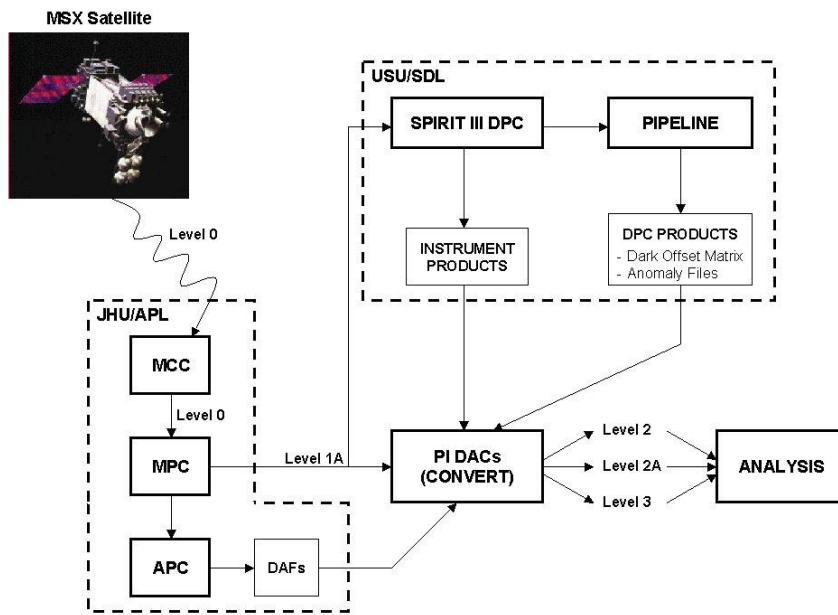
MSX Satellite

Level 0

USU/SDL

SPIRIT III DPC

PIPELINE

INSTRUMENT PRODUCTS

DPC PRODUCTS
- Dark Offset Matrix
- Anomaly Files

JHU/APL

MCC

Level 0

MPC

Level 1A

APC

DAFs

PI DACs (CONVERT)

Level 2

Level 2A

Level 3

ANALYSIS